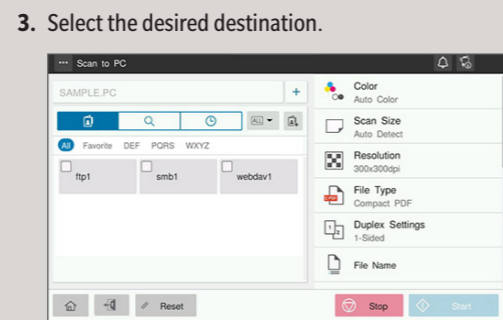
3. Select the desired destination.

Scan to PC

SAMPLE.PC

All Favorite DEF PQRS WXYZ

ftp1

smb1

webdav1

Color
Auto Color

Scan Size
Auto Detect

Resolution
300x300dpi

File Type
Compact PDF

Duplex Settings
1-Sided

File Name

Reset

Stop

Start